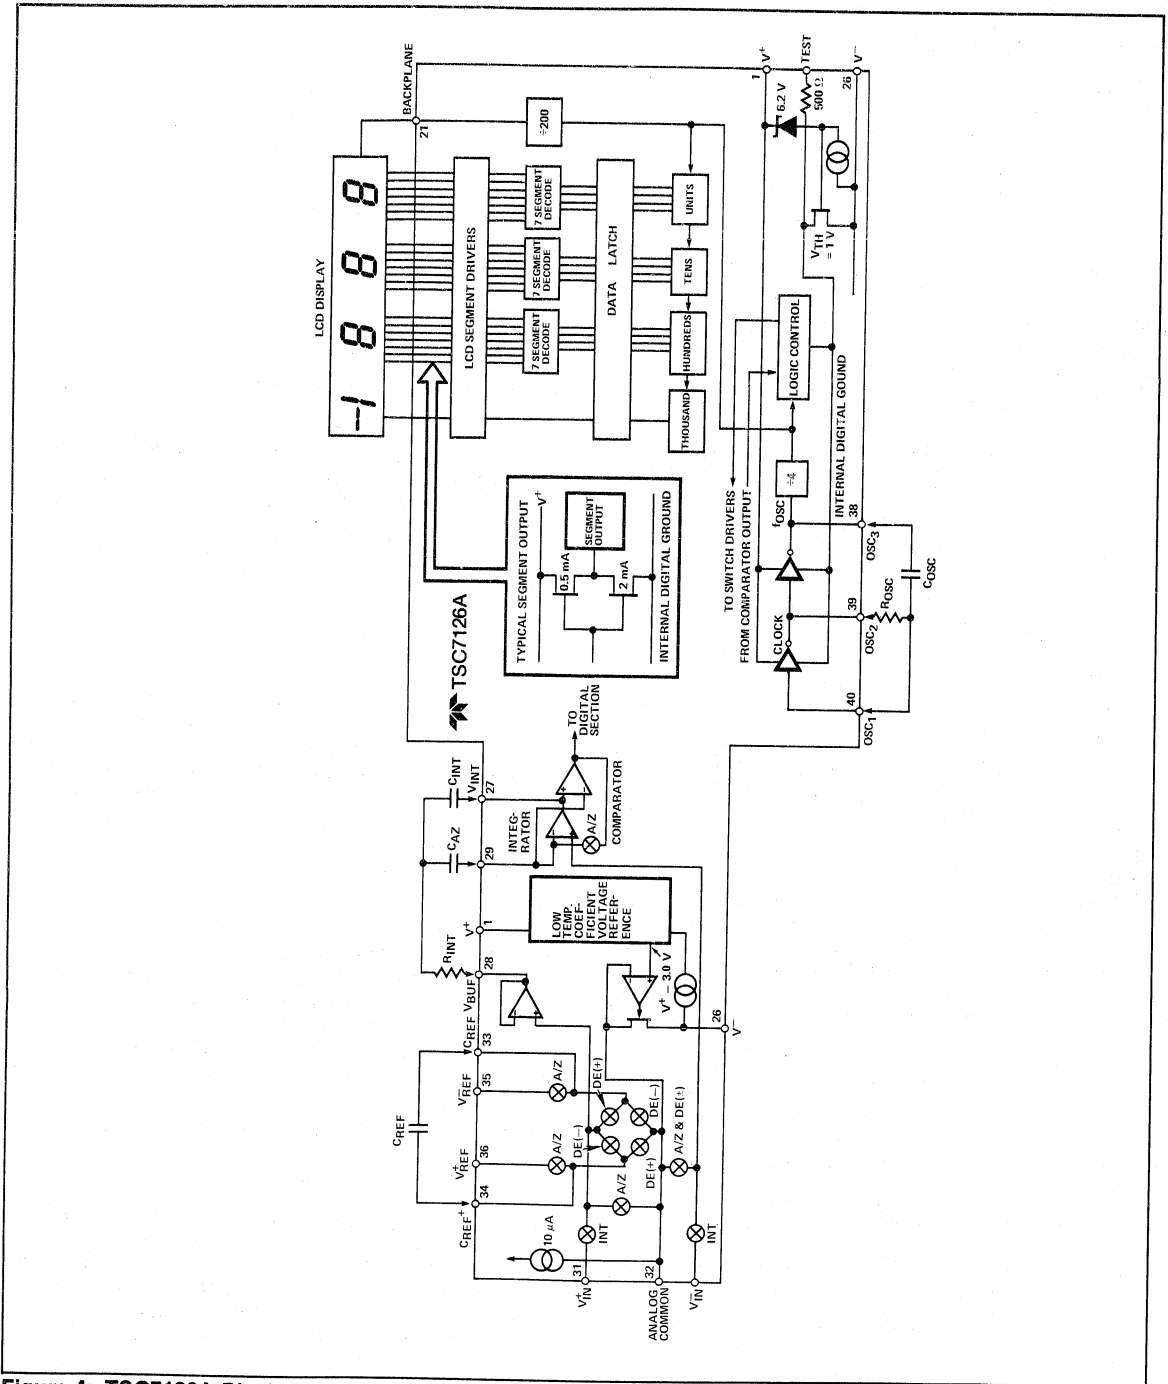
LCD DISPLAY

BACKPLANE

21

÷200

LCD SEGMENT DRIVERS

7 SEGMENT DECODE

7 SEGMENT DECODE

7 SEGMENT DECODE

DATA LATCH

THOUSAND

HUNDREDS

TENS

UNITS

1 $V^+$

TEST

26 $V^-$

6.2 V

500 Ω

$V_{TH}$ = 1 V

LOGIC CONTROL

INTERNAL DIGITAL GOUND

÷4

$f_{OSC}$

TO SWITCH DRIVERS

FROM COMPARATOR OUTPUT

CLOCK

40

39

38

$OSC_1$

$OSC_2$

$OSC_3$

$R_{OSC}$

$C_{OSC}$

TSC7126A

TYPICAL SEGMENT OUTPUT

$V^+$

0.5 mA

2 mA

SEGMENT OUTPUT

INTERNAL DIGITAL GROUND

TO DIGITAL SECTION

COMPARATOR

INTEG-RATOR

A/Z

$C_{INT}$

$V_{INT}$

27

$C_{AZ}$

29

LOW TEMP. COEF-FICIENT VOLTAGE REFER-ENCE

$V^+$

1

$R_{INT}$

28

$V_{BUF}$

$C_{REF}$

33

$V^+$ – 3.0 V

26

$V^-$

$V^-_{REF}$

35

$C_{REF}$

$V^+_{REF}$

36

$C_{REF}^+$

34

A/Z

A/Z

DE(+)

DE(–)

DE(–)

DE(+)

A/Z

A/Z & DE(±)

10 μA

INT

INT

31

$V^+_{IN}$

32

ANALOG COMMON

$V^-_{IN}$

Figure 1. TSC7126A Bl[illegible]